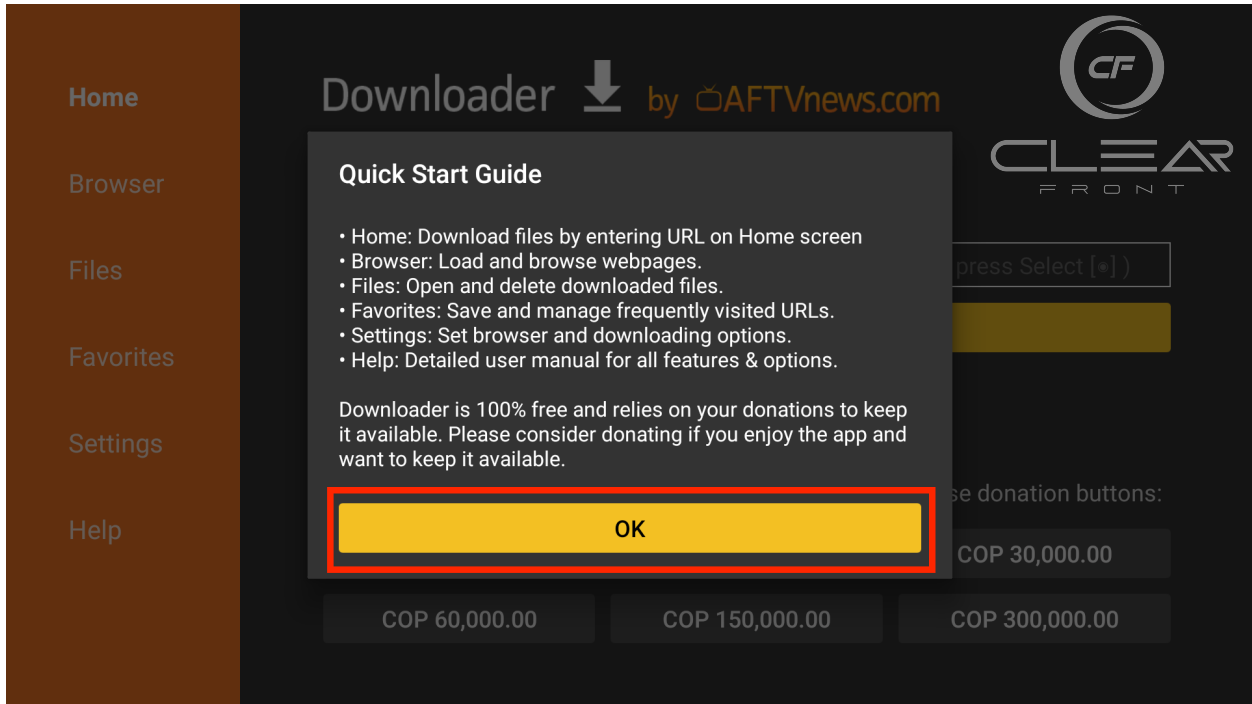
Home

Browser

Files

Favorites

Settings

Help

Downloader by AFTVnews.com

CF
CLEAR
FRONT

Quick Start Guide

• Home: Download files by entering URL on Home screen
• Browser: Load and browse webpages.
• Files: Open and delete downloaded files.
• Favorites: Save and manage frequently visited URLs.
• Settings: Set browser and downloading options.
• Help: Detailed user manual for all features & options.

Downloader is 100% free and relies on your donations to keep it available. Please consider donating if you enjoy the app and want to keep it available.

OK

press Select [•] )

se donation buttons:

COP 30,000.00

COP 60,000.00

COP 150,000.00

COP 300,000.00